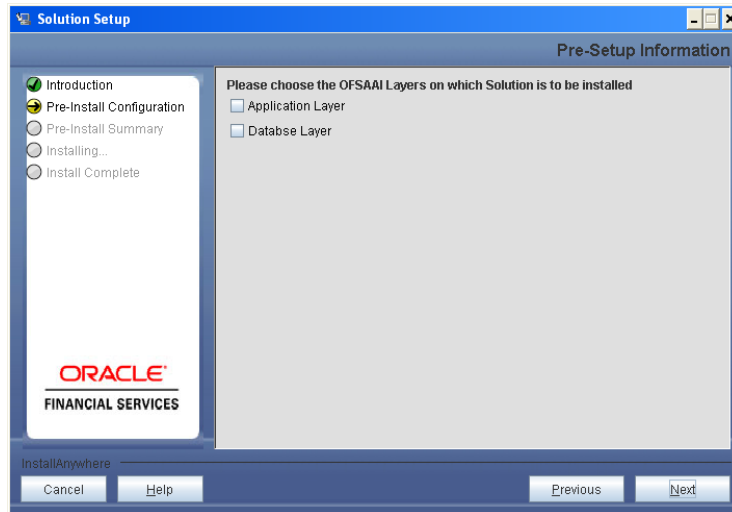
Solution Setup

Pre-Setup Information

Introduction
Pre-Install Configuration
Pre-Install Summary
Installing...
Install Complete

ORACLE®
FINANCIAL SERVICES

Please choose the OFSAAI Layers on which Solution is to be installed
Application Layer
Databse Layer

InstallAnywhere

Cancel
Help
Previous
Next